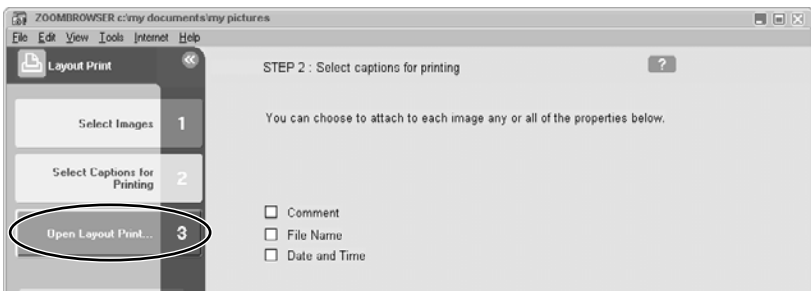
ZOOMBROWSER c:\my documents\my pictures

File Edit View Tools Internet Help

Layout Print

Select Images 1

Select Captions for Printing 2

Open Layout Print... 3

STEP 2 : Select captions for printing

?

You can choose to attach to each image any or all of the properties below.

☐ Comment
☐ File Name
☐ Date and Time